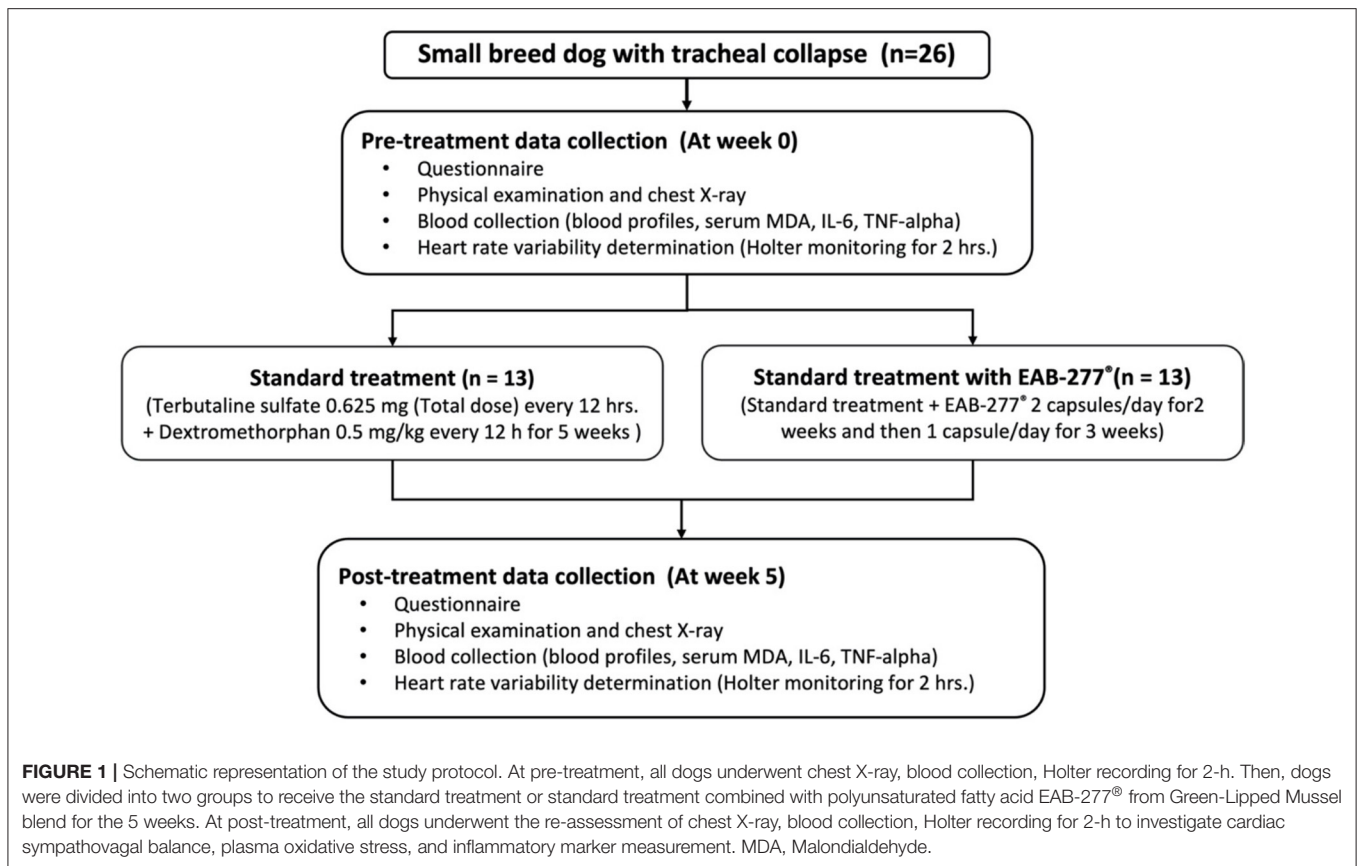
Small breed dog with tracheal collapse (n=26)

Pre-treatment data collection (At week 0)
- Questionnaire
- Physical examination and chest X-ray
- Blood collection (blood profiles, serum MDA, IL-6, TNF-alpha)
- Heart rate variability determination (Holter monitoring for 2 hrs.)

Standard treatment (n = 13)
(Terbutaline sulfate 0.625 mg (Total dose) every 12 hrs. + Dextromethorphan 0.5 mg/kg every 12 h for 5 weeks )

Standard treatment with EAB-277®(n = 13)
(Standard treatment + EAB-277® 2 capsules/day for2 weeks and then 1 capsule/day for 3 weeks)

Post-treatment data collection (At week 5)
- Questionnaire
- Physical examination and chest X-ray
- Blood collection (blood profiles, serum MDA, IL-6, TNF-alpha)
- Heart rate variability determination (Holter monitoring for 2 hrs.)

FIGURE 1 | Schematic representation of the study protocol. At pre-treatment, all dogs underwent chest X-ray, blood collection, Holter recording for 2-h. Then, dogs were divided into two groups to receive the standard treatment or standard treatment combined with polyunsaturated fatty acid EAB-277® from Green-Lipped Mussel blend for the 5 weeks. At post-treatment, all dogs underwent the re-assessment of chest X-ray, blood collection, Holter recording for 2-h to investigate cardiac sympathovagal balance, plasma oxidative stress, and inflammatory marker measurement. MDA, Malondialdehyde.